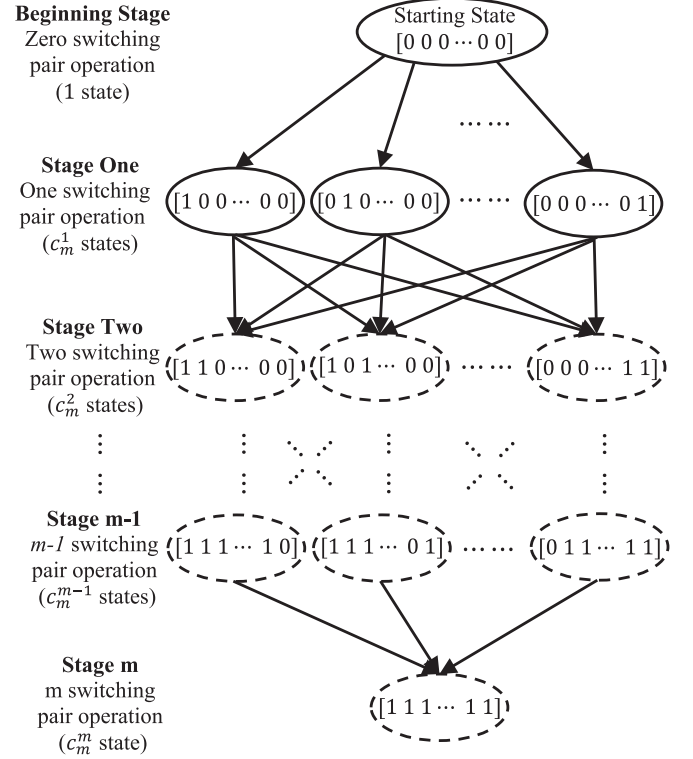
**Beginning Stage**
Zero switching pair operation (1 state)

Starting State
$[0\ 0\ 0 \cdots 0\ 0]$

⋯⋯

**Stage One**
One switching pair operation ($c_m^1$ states)

$[1\ 0\ 0 \cdots 0\ 0]$ $[0\ 1\ 0 \cdots 0\ 0]$ ⋯⋯ $[0\ 0\ 0 \cdots 0\ 1]$

**Stage Two**
Two switching pair operation ($c_m^2$ states)

$[1\ 1\ 0 \cdots 0\ 0]$ $[1\ 0\ 1 \cdots 0\ 0]$ ⋯⋯ $[0\ 0\ 0 \cdots 1\ 1]$

⋮

**Stage m-1**
*m-1* switching pair operation ($c_m^{m-1}$ states)

$[1\ 1\ 1 \cdots 1\ 0]$ $[1\ 1\ 1 \cdots 0\ 1]$ ⋯⋯ $[0\ 1\ 1 \cdots 1\ 1]$

**Stage m**
m switching pair operation ($c_m^m$ state)

$[1\ 1\ 1 \cdots 1\ 1]$